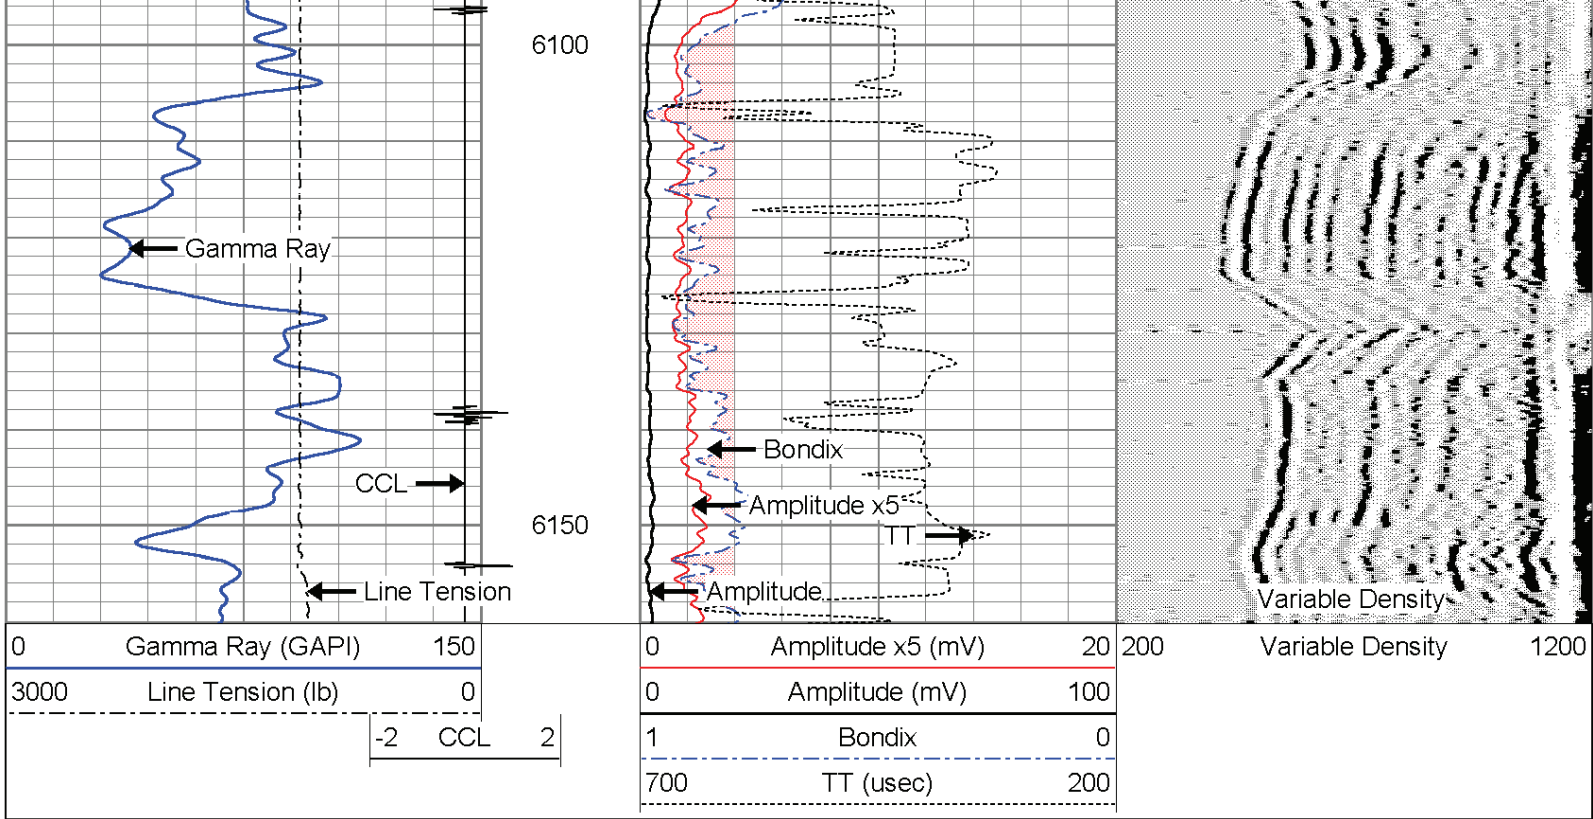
Gamma Ray

CCL

Line Tension

6100

6150

Bondix

Amplitude x5

TT

Amplitude

Variable Density

0 Gamma Ray (GAPI) 150

3000 Line Tension (lb) 0

-2 CCL 2

0 Amplitude x5 (mV) 20

0 Amplitude (mV) 100

1 Bondix 0

700 TT (usec) 200

200 Variable Density 1200